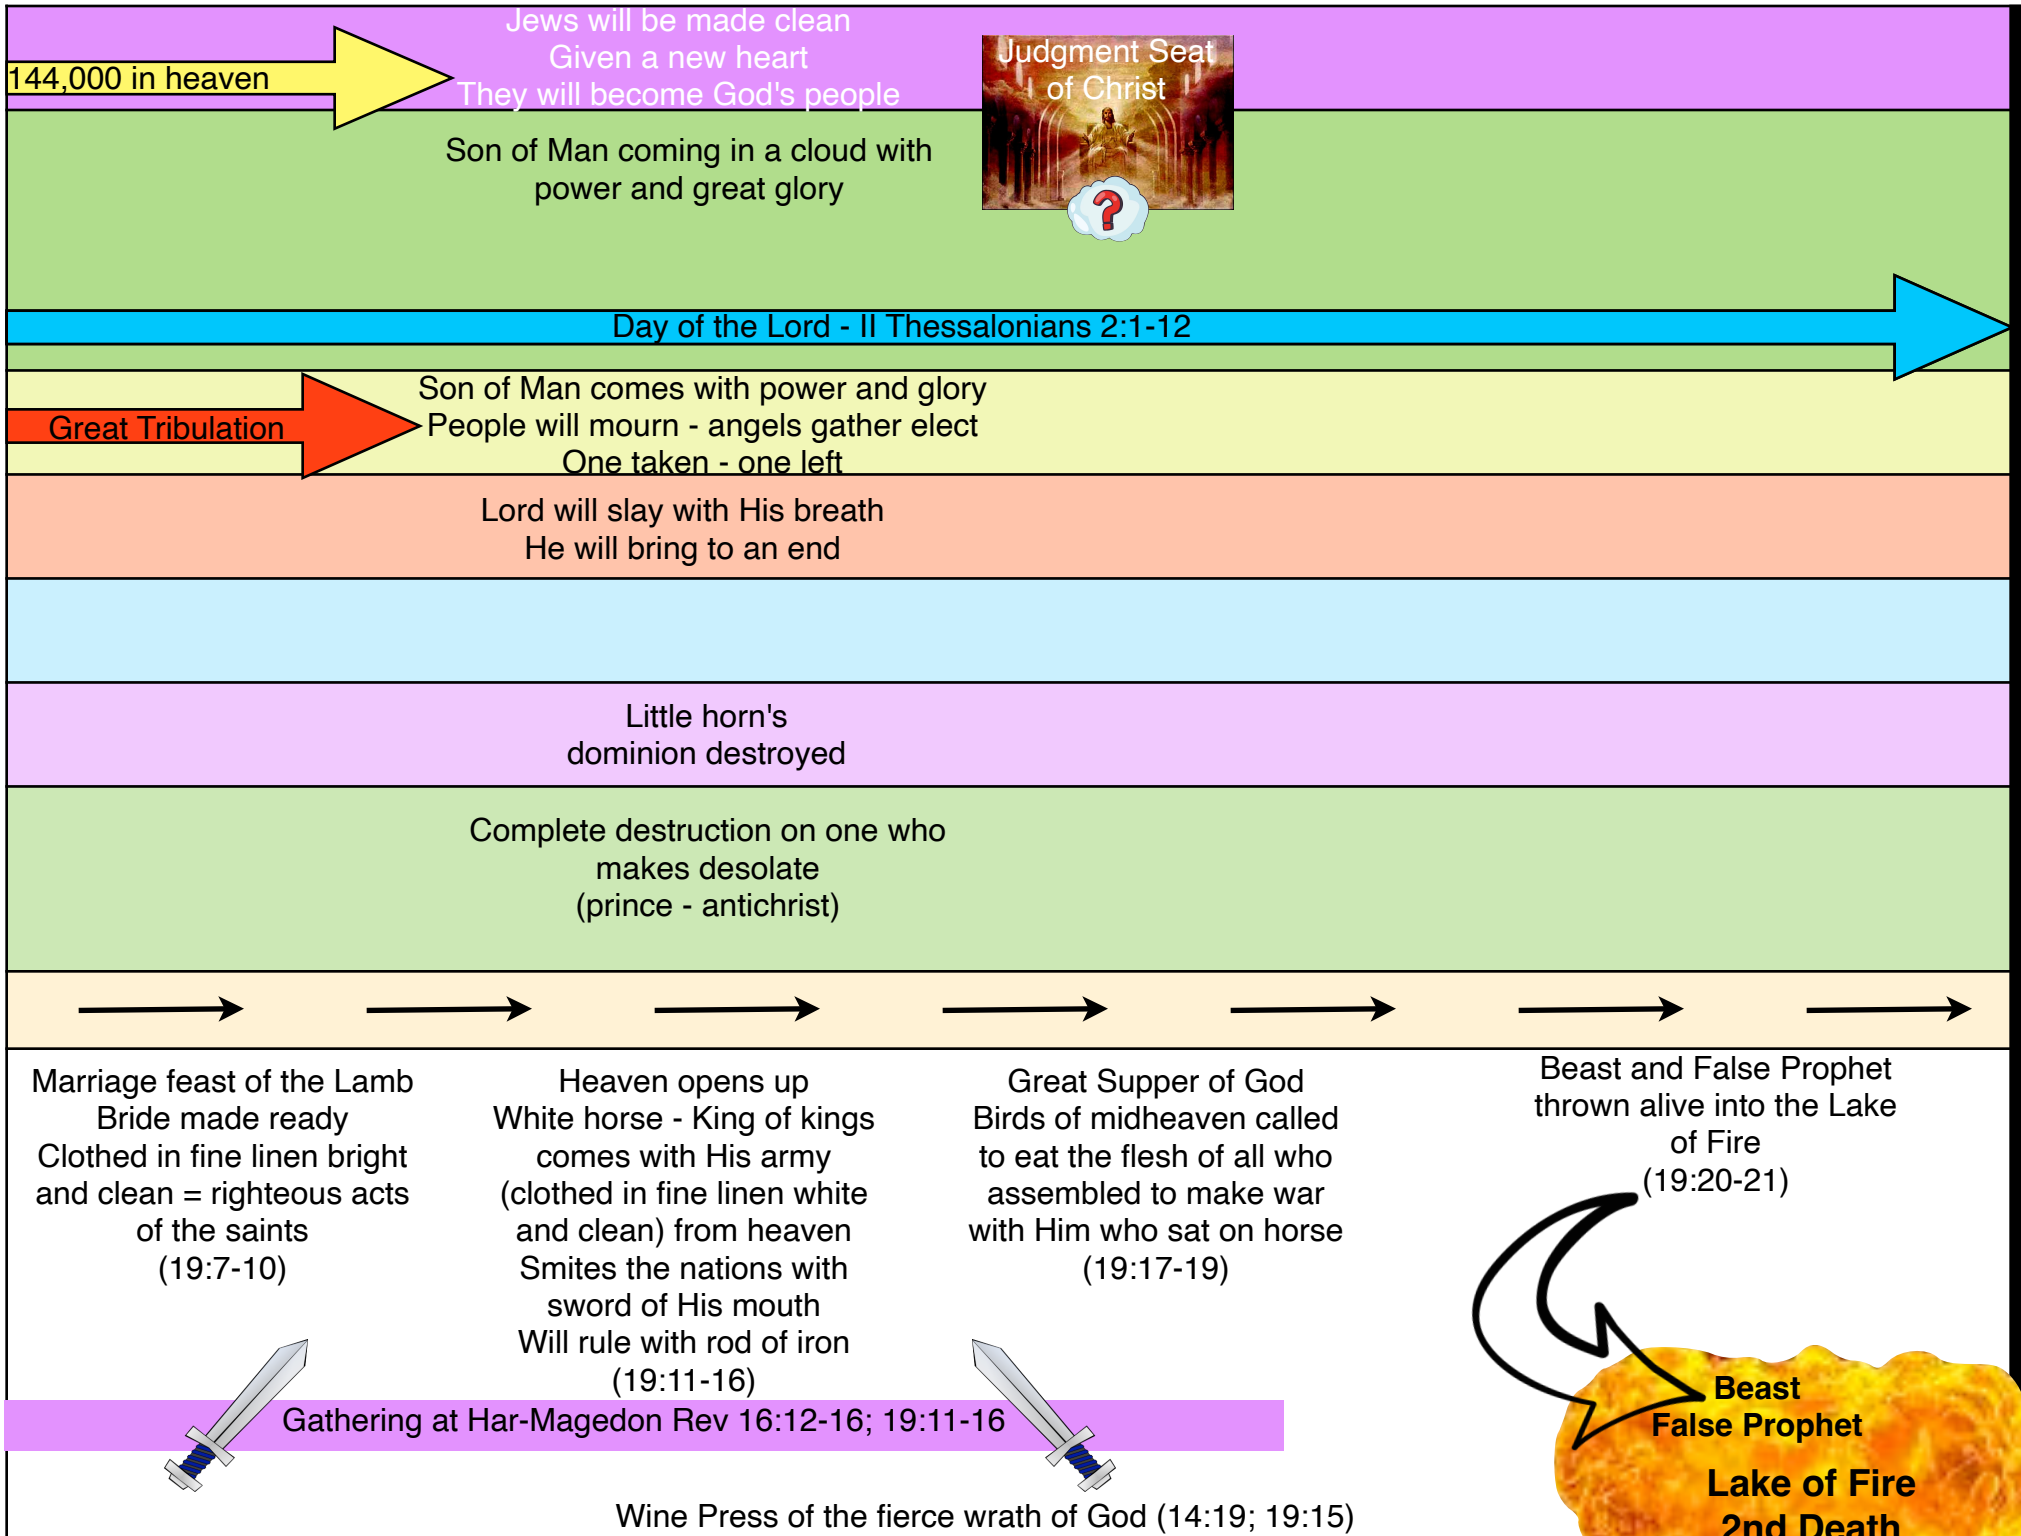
Jews will be made clean
Given a new heart
They will become God's people

144,000 in heaven

Judgment Seat of Christ

?

Son of Man coming in a cloud with power and great glory

Day of the Lord - II Thessalonians 2:1-12

Great Tribulation

Son of Man comes with power and glory
People will mourn - angels gather elect
One taken - one left

Lord will slay with His breath
He will bring to an end

Little horn's
dominion destroyed

Complete destruction on one who makes desolate
(prince - antichrist)

Marriage feast of the Lamb
Bride made ready
Clothed in fine linen bright and clean = righteous acts of the saints
(19:7-10)

Heaven opens up
White horse - King of kings comes with His army (clothed in fine linen white and clean) from heaven
Smites the nations with sword of His mouth
Will rule with rod of iron
(19:11-16)

Great Supper of God
Birds of midheaven called to eat the flesh of all who assembled to make war with Him who sat on horse
(19:17-19)

Beast and False Prophet thrown alive into the Lake of Fire
(19:20-21)

Gathering at Har-Magedon Rev 16:12-16; 19:11-16

Beast
False Prophet

Lake of Fire
2nd Death

Wine Press of the fierce wrath of God (14:19; 19:15)